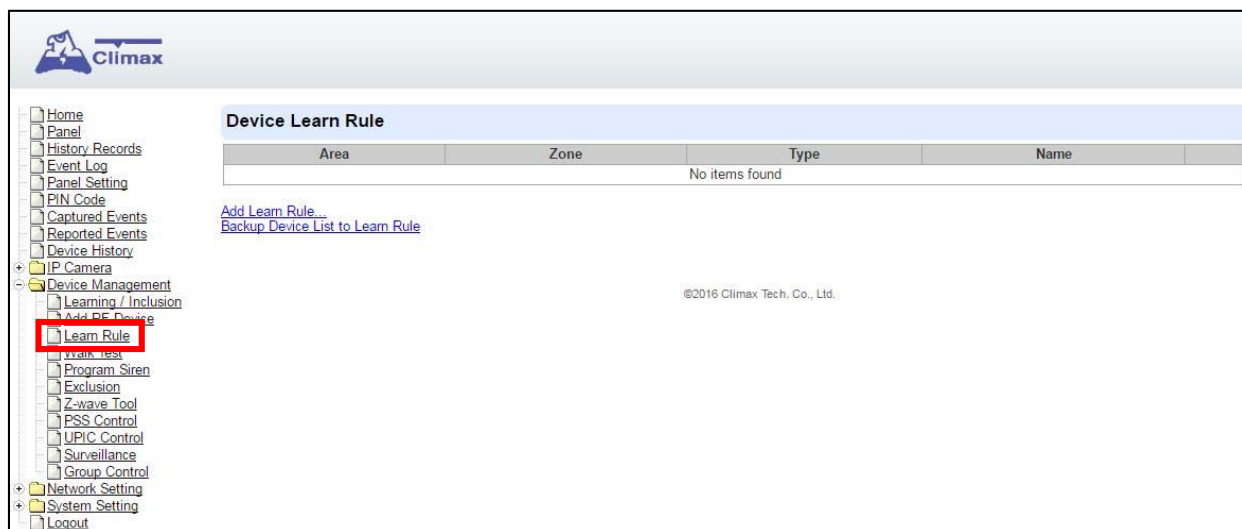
Climax

Home
Panel
History Records
Event Log
Panel Setting
PIN Code
Captured Events
Reported Events
Device History
IP Camera
Device Management
Learning / Inclusion
Add RF Device
Learn Rule
Walk Test
Program Siren
Exclusion
Z-wave Tool
PSS Control
UPIC Control
Surveillance
Group Control
Network Setting
System Setting
Logout

Device Learn Rule

| Area | Zone | Type | Name |
|---|---|---|---|
| No items found | | | |

Add Learn Rule...
Backup Device List to Learn Rule

©2016 Climax Tech. Co., Ltd.